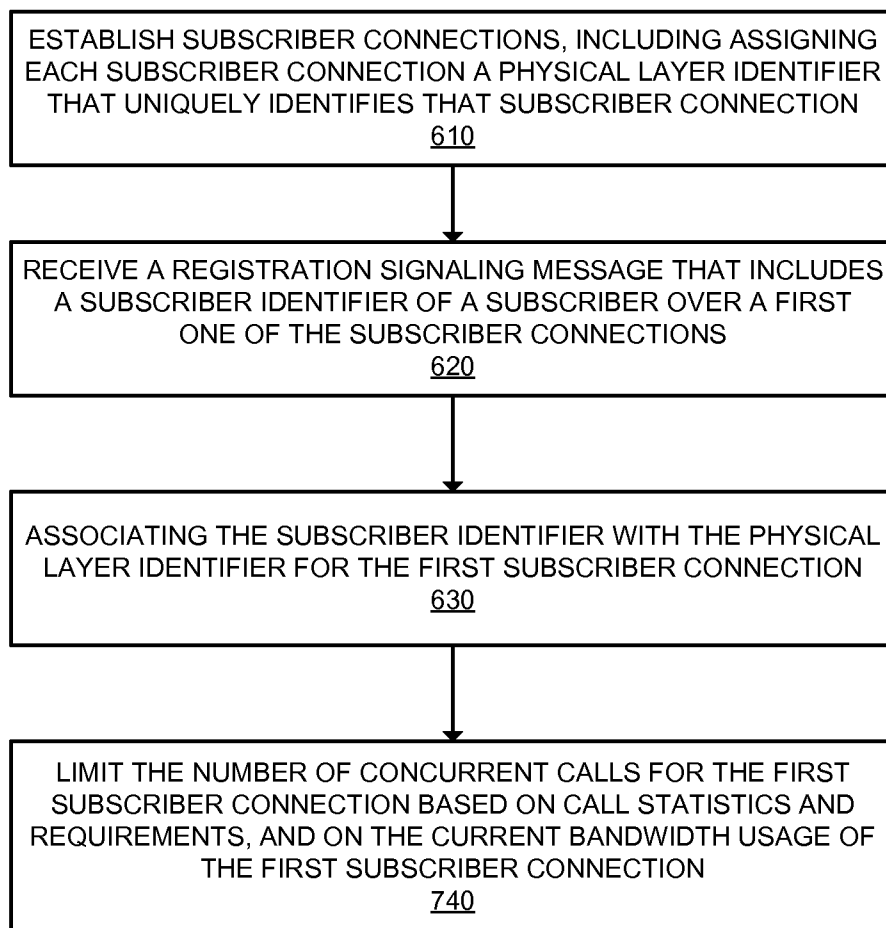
ESTABLISH SUBSCRIBER CONNECTIONS, INCLUDING ASSIGNING EACH SUBSCRIBER CONNECTION A PHYSICAL LAYER IDENTIFIER THAT UNIQUELY IDENTIFIES THAT SUBSCRIBER CONNECTION
610

RECEIVE A REGISTRATION SIGNALING MESSAGE THAT INCLUDES A SUBSCRIBER IDENTIFIER OF A SUBSCRIBER OVER A FIRST ONE OF THE SUBSCRIBER CONNECTIONS
620

ASSOCIATING THE SUBSCRIBER IDENTIFIER WITH THE PHYSICAL LAYER IDENTIFIER FOR THE FIRST SUBSCRIBER CONNECTION
630

LIMIT THE NUMBER OF CONCURRENT CALLS FOR THE FIRST SUBSCRIBER CONNECTION BASED ON CALL STATISTICS AND REQUIREMENTS, AND ON THE CURRENT BANDWIDTH USAGE OF THE FIRST SUBSCRIBER CONNECTION
740